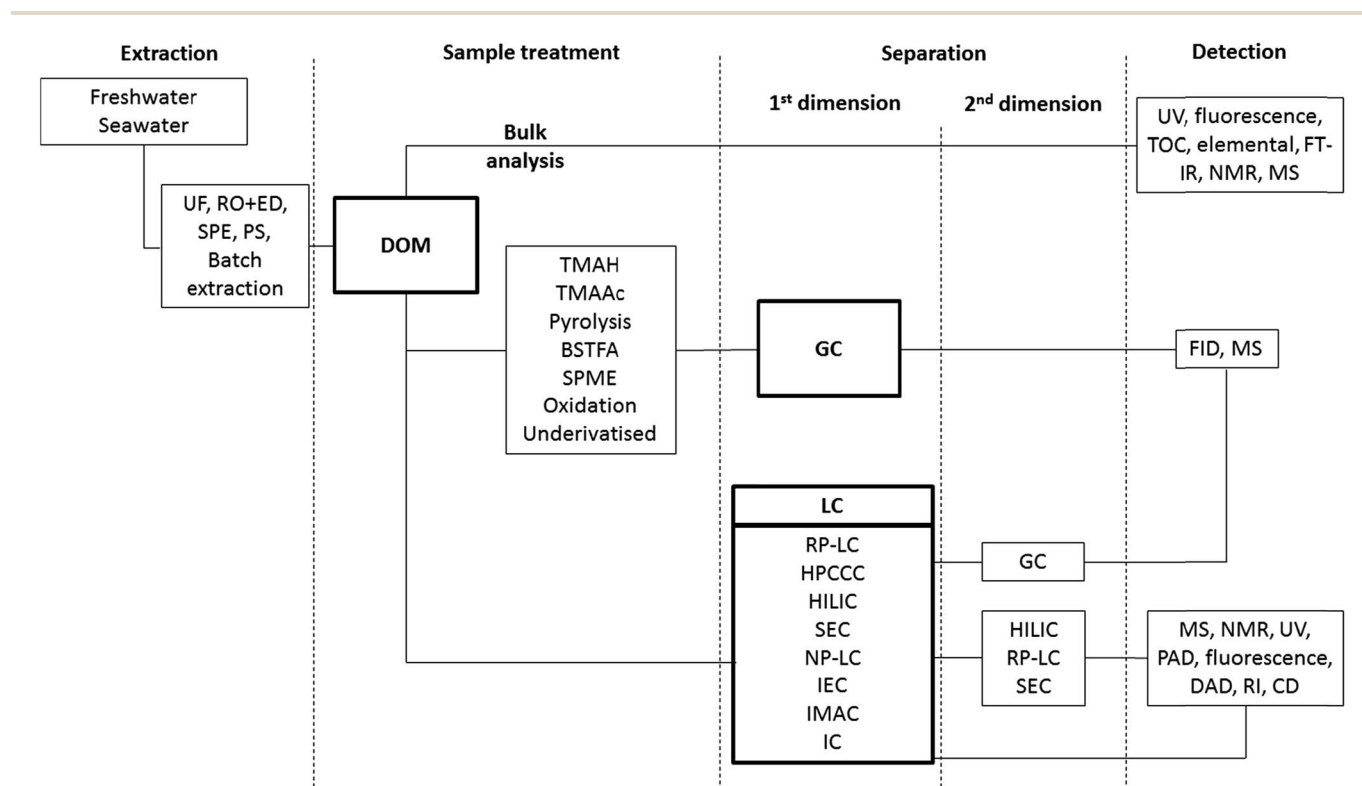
Extraction

Sample treatment

Separation

Detection

1st dimension

2nd dimension

Freshwater
Seawater

UF, RO+ED, SPE, PS, Batch extraction

Bulk analysis

UV, fluorescence, TOC, elemental, FT-IR, NMR, MS

DOM

TMAH
TMAAc
Pyrolysis
BSTFA
SPME
Oxidation
Underivatised

GC

FID, MS

LC

RP-LC
HPCCC
HILIC
SEC
NP-LC
IEC
IMAC
IC

GC

HILIC
RP-LC
SEC

MS, NMR, UV, PAD, fluorescence, DAD, RI, CD